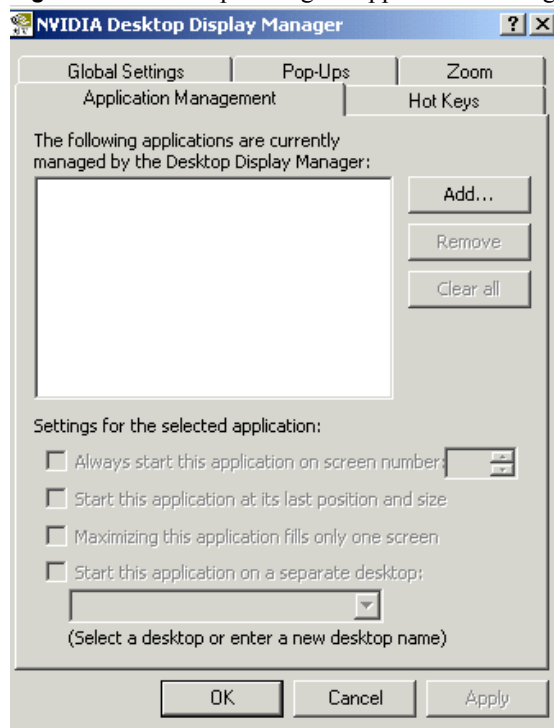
NVIDIA Desktop Display Manager

?

X

Global Settings

Pop-Ups

Zoom

Application Management

Hot Keys

The following applications are currently managed by the Desktop Display Manager:

Add...

Remove

Clear all

Settings for the selected application:

Always start this application on screen number:

Start this application at its last position and size

Maximizing this application fills only one screen

Start this application on a separate desktop:

(Select a desktop or enter a new desktop name)

OK

Cancel

Apply